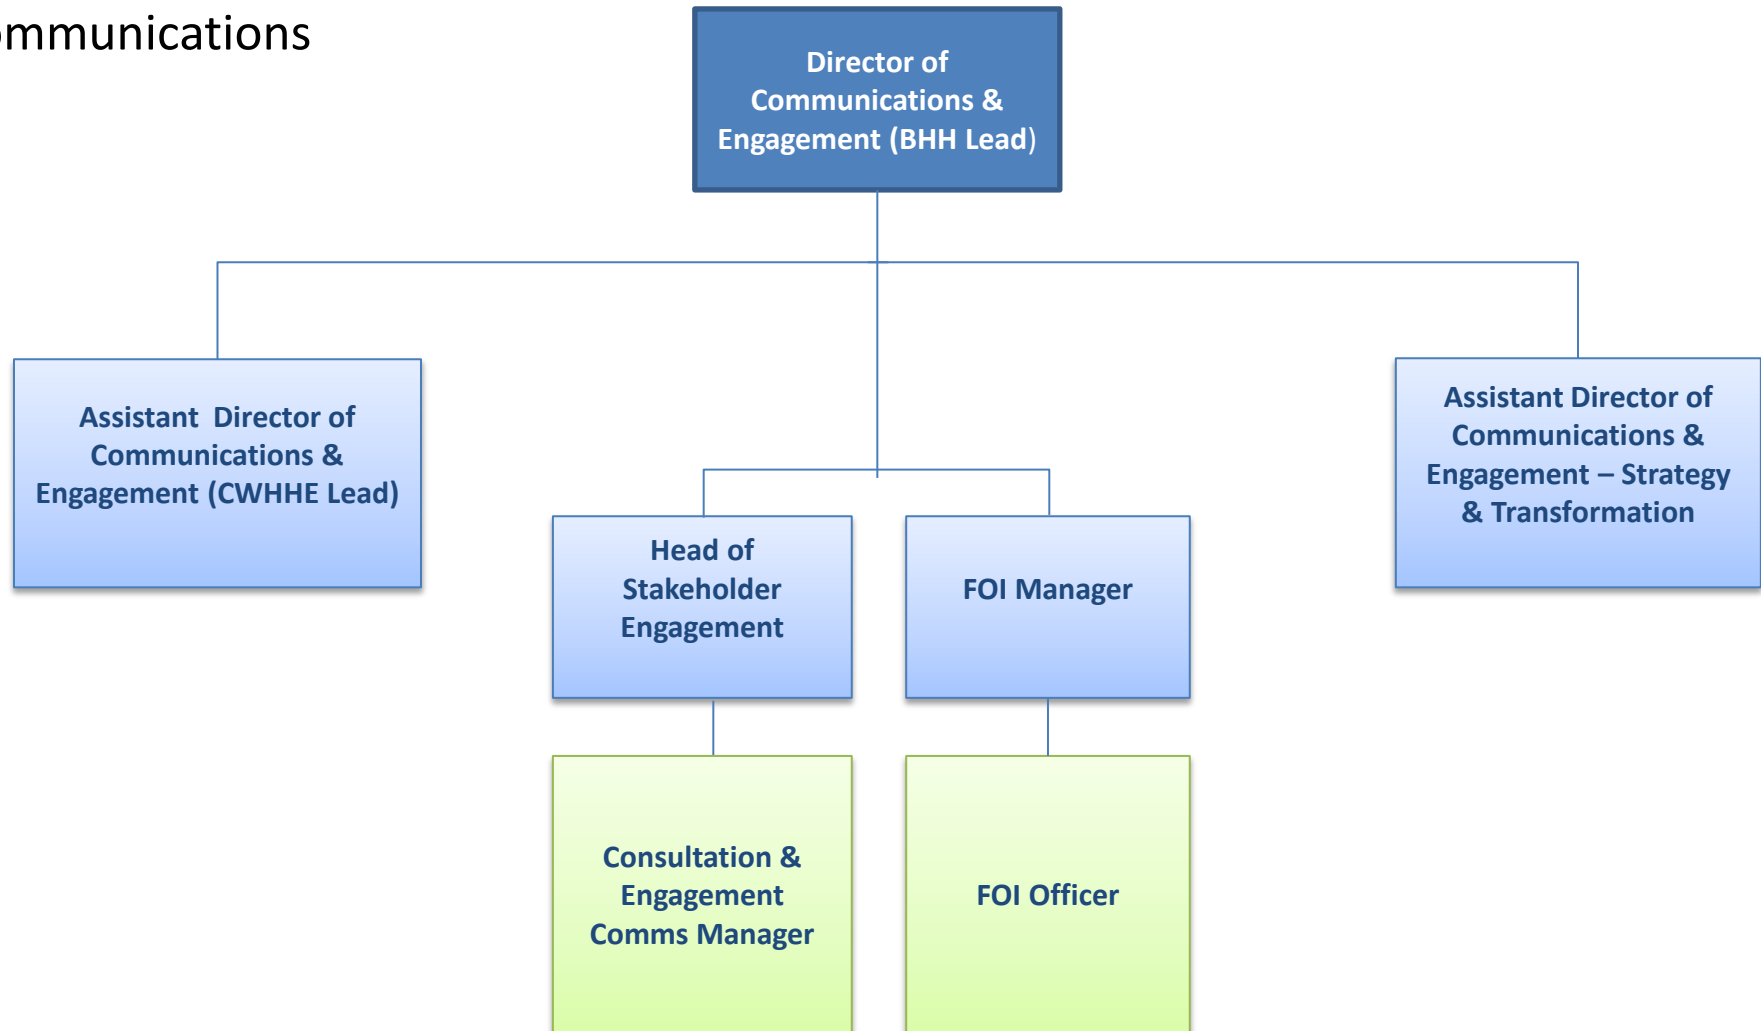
mmunications

Director of Communications & Engagement (BHH Lead)

Assistant Director of Communications & Engagement (CWHHE Lead)

Head of Stakeholder Engagement

FOI Manager

Assistant Director of Communications & Engagement – Strategy & Transformation

Consultation & Engagement Comms Manager

FOI Officer